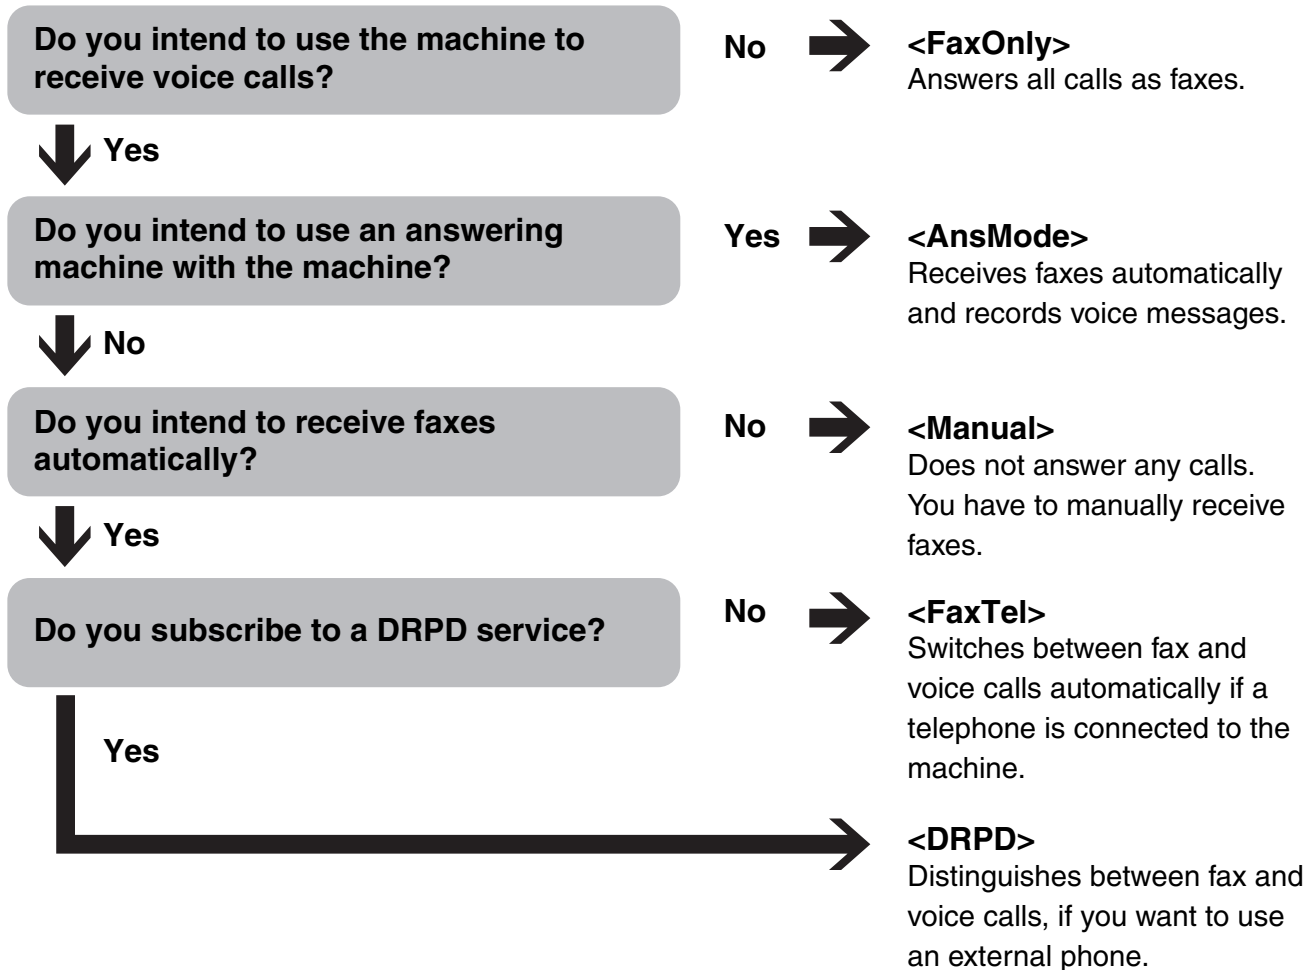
Do you intend to use the machine to receive voice calls?

No

<FaxOnly>
Answers all calls as faxes.

Yes

Do you intend to use an answering machine with the machine?

Yes

<AnsMode>
Receives faxes automatically and records voice messages.

No

Do you intend to receive faxes automatically?

No

<Manual>
Does not answer any calls. You have to manually receive faxes.

Yes

Do you subscribe to a DRPD service?

No

<FaxTel>
Switches between fax and voice calls automatically if a telephone is connected to the machine.

Yes

<DRPD>
Distinguishes between fax and voice calls, if you want to use an external phone.